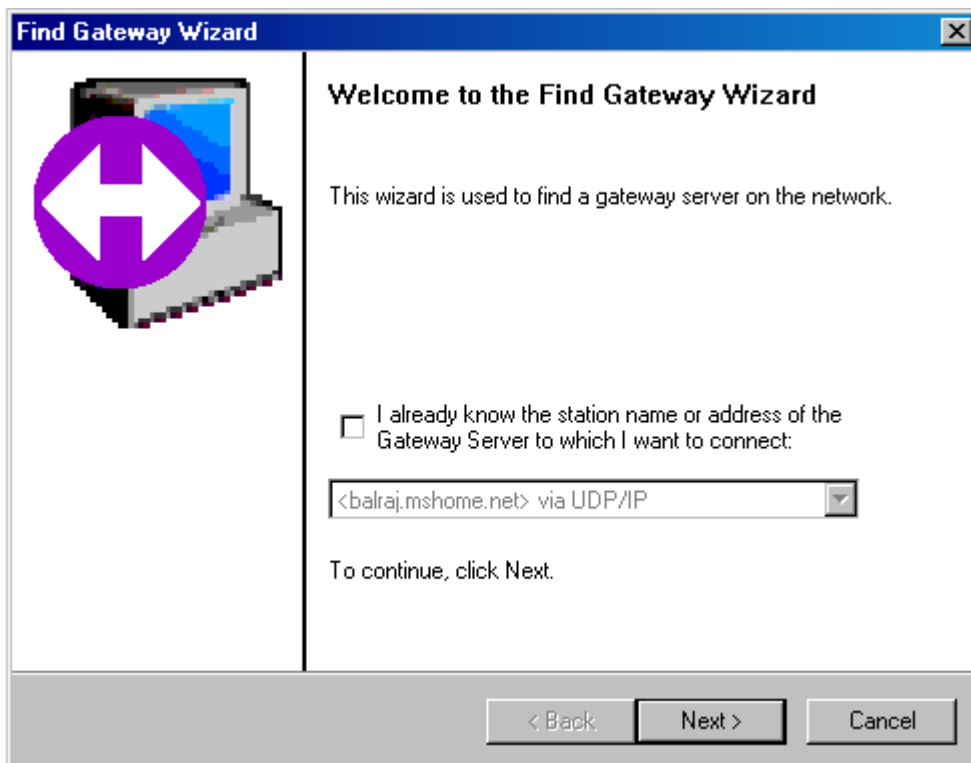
Find Gateway Wizard

Welcome to the Find Gateway Wizard

This wizard is used to find a gateway server on the network.

I already know the station name or address of the Gateway Server to which I want to connect:

<balraj.mshome.net> via UDP/IP

To continue, click Next.

< Back

Next >

Cancel